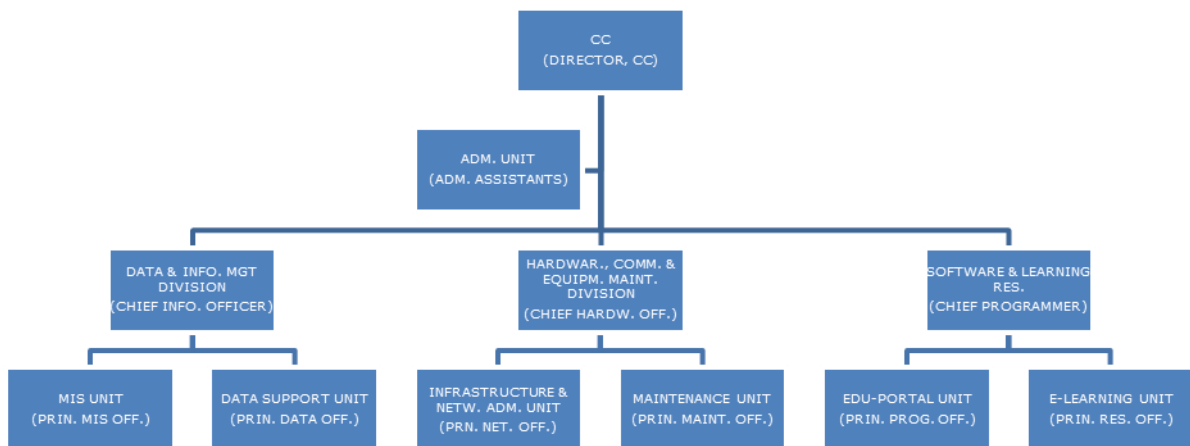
CC
(DIRECTOR, CC)

ADM. UNIT
(ADM. ASSISTANTS)

DATA & INFO. MGT DIVISION
(CHIEF INFO. OFFICER)

HARDWAR., COMM. & EQUIPM. MAINT. DIVISION
(CHIEF HARDW. OFF.)

SOFTWARE & LEARNING RES.
(CHIEF PROGRAMMER)

MIS UNIT
(PRIN. MIS OFF.)

DATA SUPPORT UNIT
(PRIN. DATA OFF.)

INFRASTRUCTURE & NETW. ADM. UNIT
(PRN. NET. OFF.)

MAINTENANCE UNIT
(PRIN. MAINT. OFF.)

EDU-PORTAL UNIT
(PRIN. PROG. OFF.)

E-LEARNING UNIT
(PRIN. RES. OFF.)